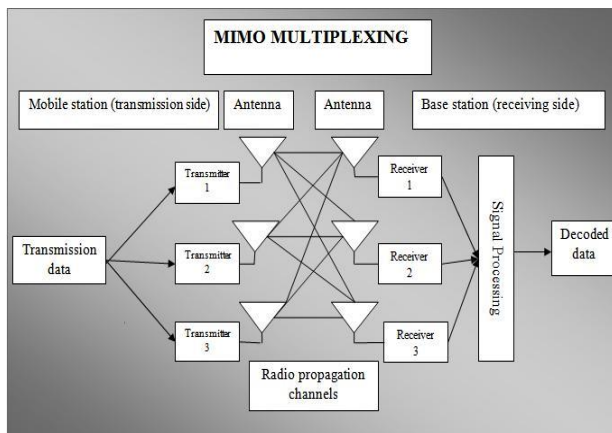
MIMO MULTIPLEXING

Mobile station (transmission side)

Antenna

Antenna

Base station (receiving side)

Transmission data

Transmitter 1

Transmitter 2

Transmitter 3

Receiver 1

Receiver 2

Receiver 3

Signal Processing

Decoded data

Radio propagation channels